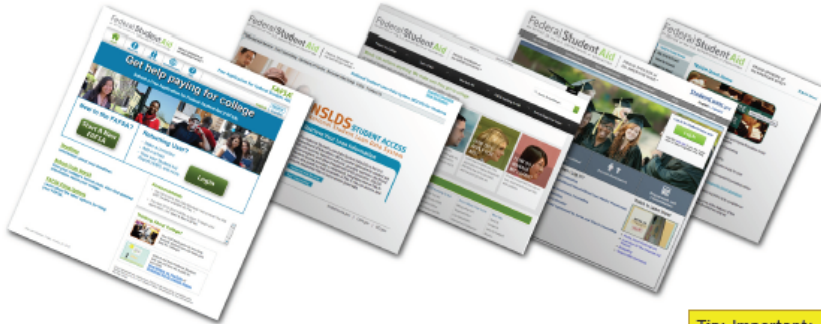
Federal Student Aid

Get help paying for college

FAFSA

New to the FAFSA?

Start A New FAFSA

Returning User?

Login

Federal Student Aid

NSLDS STUDENT ACCESS

Federal Student Aid

Federal Student Aid

Federal Student Aid

StudentLoans.gov

Tip: Important